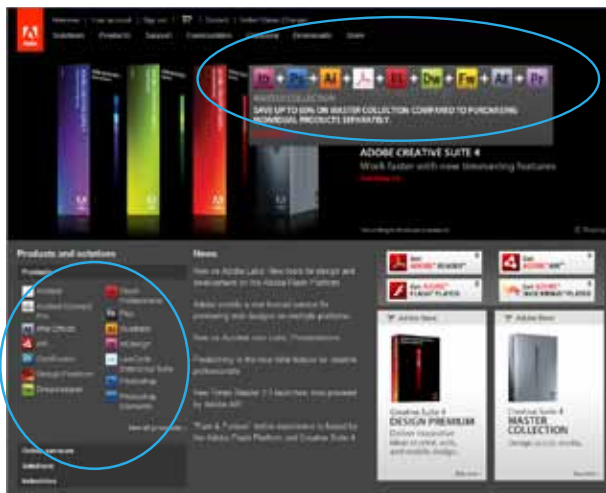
Adobe

Welcome | Your account | Sign out | Contact | United States (Change)

Solutions Products Support Communities Company Downloads Store

Id + Ps + Ai + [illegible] + Fl + Dw + Fw + Ae + Pr

MASTER COLLECTION
SAVE UP TO 60% ON MASTER COLLECTION COMPARED TO PURCHASING INDIVIDUAL PRODUCTS SEPARATELY.

ADOBE CREATIVE SUITE 4
Work faster with new timesaving features

Products and solutions

News

New on Adobe Labs: New tools for design and development on the Adobe Flash Platform

Adobe unveils a new hosted service for previewing web designs on multiple platforms

New on Acrobat.com: Presentations

Photoshop is the new killer feature for creative professionals

New Tempo Master 2.0 launches, now powered by Adobe AIR

"Flash & Forward" online experience is hosted for the Adobe Flash Platform and Creative Suite 4

Get ADOBE READER
Get ADOBE AIR
Get ADOBE FLASH PLAYER
Get ADOBE SHOCKWAVE PLAYER

Creative Suite 4
DESIGN PREMIUM

Creative Suite 4
MASTER COLLECTION